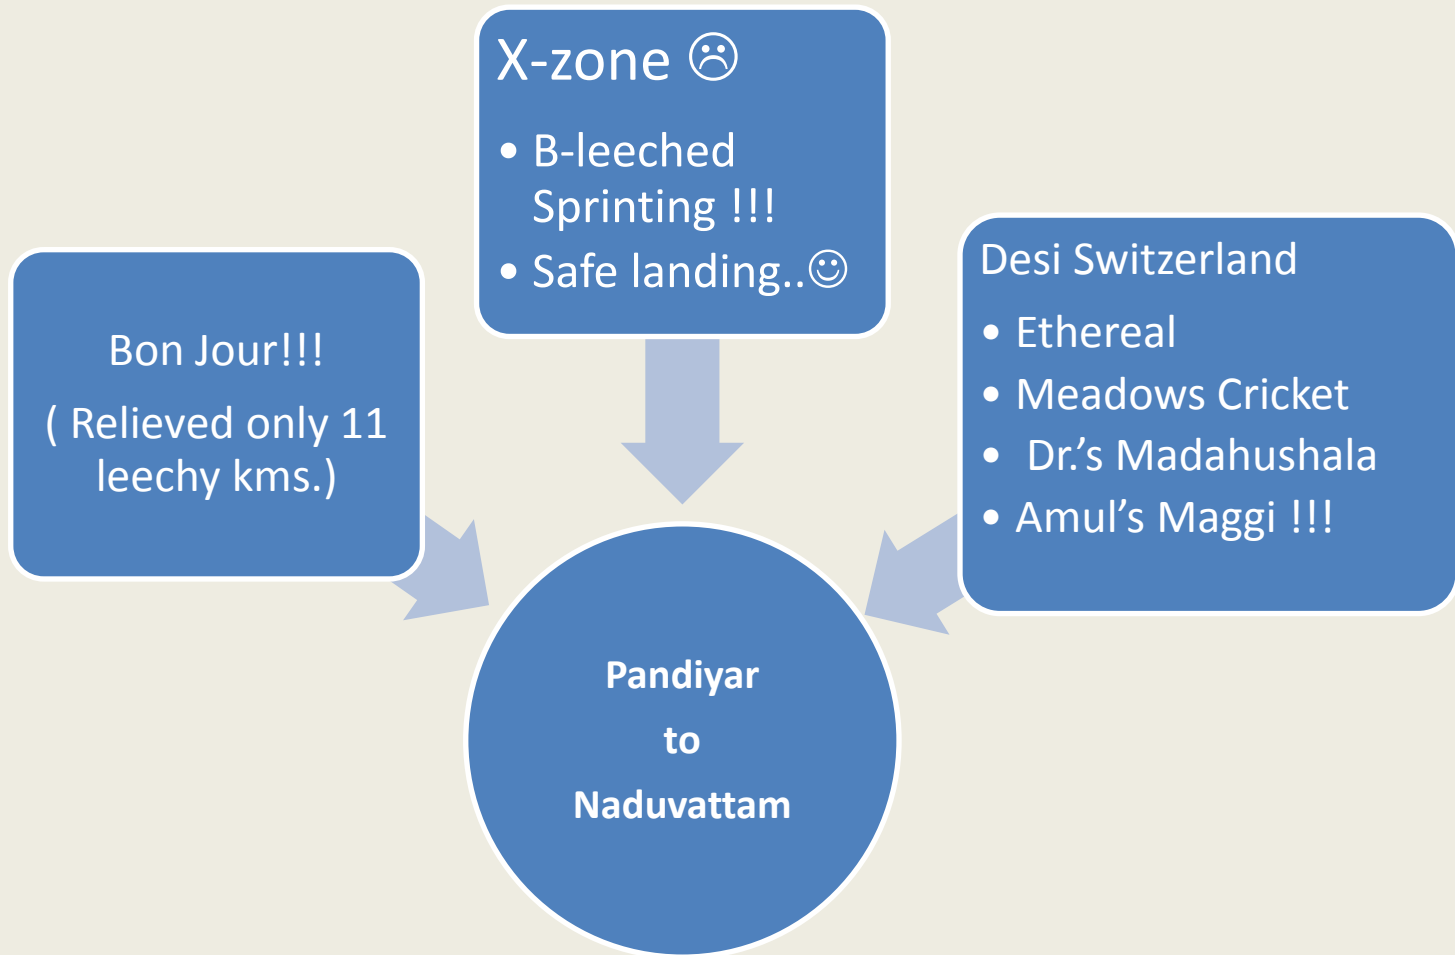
X-zone ☹

• B-leeched Sprinting !!!
• Safe landing..☺

Bon Jour!!!

( Relieved only 11 leechy kms.)

Desi Switzerland

• Ethereal
• Meadows Cricket
• Dr.'s Madahushala
• Amul's Maggi !!!

Pandiyar

to

Naduvattam